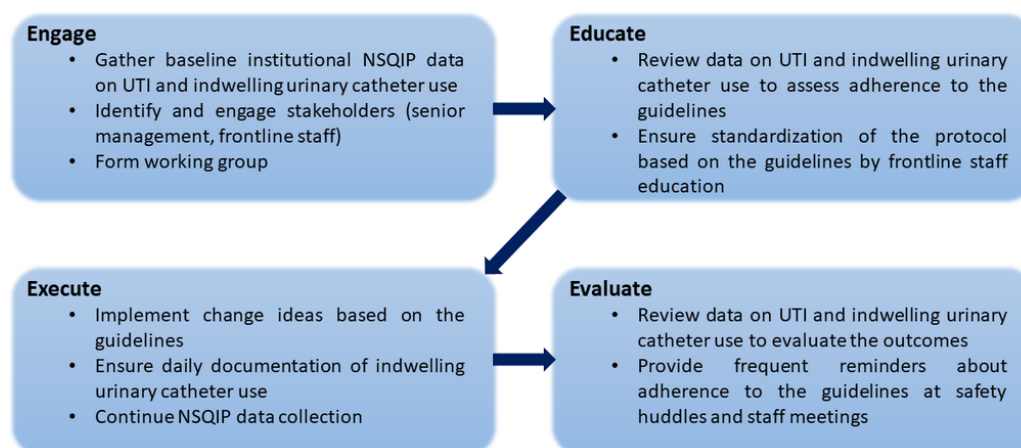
Engage
• Gather baseline institutional NSQIP data on UTI and indwelling urinary catheter use
• Identify and engage stakeholders (senior management, frontline staff)
• Form working group

Educate
• Review data on UTI and indwelling urinary catheter use to assess adherence to the guidelines
• Ensure standardization of the protocol based on the guidelines by frontline staff education

Execute
• Implement change ideas based on the guidelines
• Ensure daily documentation of indwelling urinary catheter use
• Continue NSQIP data collection

Evaluate
• Review data on UTI and indwelling urinary catheter use to evaluate the outcomes
• Provide frequent reminders about adherence to the guidelines at safety huddles and staff meetings